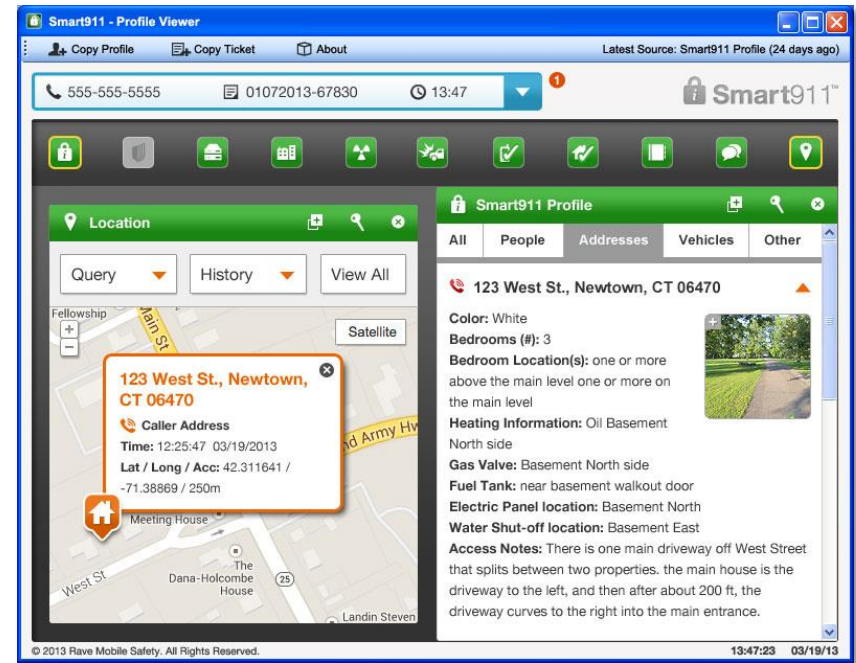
Smart911 - Profile Viewer

Copy Profile   Copy Ticket   About   Latest Source: Smart911 Profile (24 days ago)

555-555-5555   01072013-67830   13:47

1

Smart911™

Location

Query   History   View All

Fellowship

Main St

Satellite

123 West St., Newtown, CT 06470

Caller Address

**Time:** 12:25:47 03/19/2013

**Lat / Long / Acc:** 42.311641 / -71.38869 / 250m

nd Army Hw

Meeting House

West St

The Dana-Holcombe House

25

Landin Steven

Smart911 Profile

All   People   Addresses   Vehicles   Other

123 West St., Newtown, CT 06470

**Color:** White

**Bedrooms (#):** 3

**Bedroom Location(s):** one or more above the main level one or more on the main level

**Heating Information:** Oil Basement North side

**Gas Valve:** Basement North side

**Fuel Tank:** near basement walkout door

**Electric Panel location:** Basement North

**Water Shut-off location:** Basement East

**Access Notes:** There is one main driveway off West Street that splits between two properties. the main house is the driveway to the left, and then after about 200 ft, the driveway curves to the right into the main entrance.

© 2013 Rave Mobile Safety. All Rights Reserved.   13:47:23   03/19/13